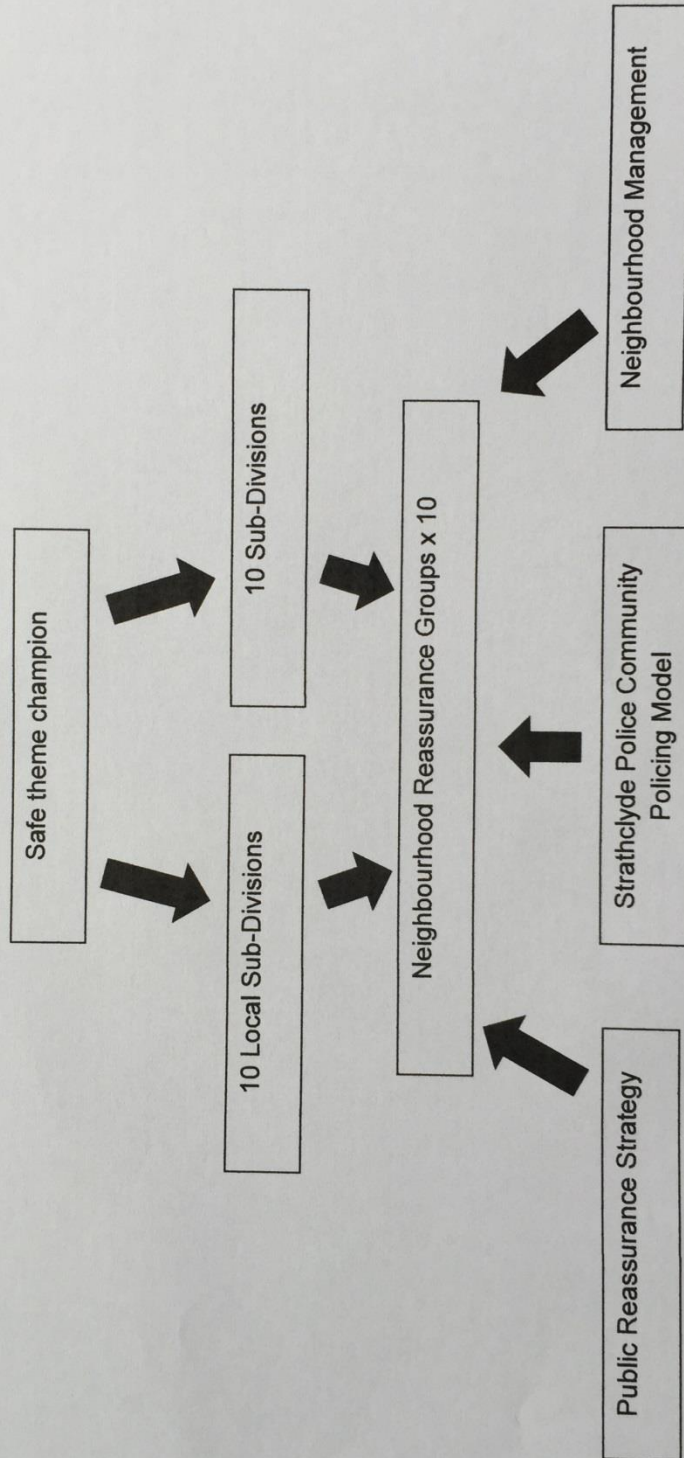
Safe theme champion

10 Local Sub-Divisions

10 Sub-Divisions

Neighbourhood Reassurance Groups x 10

Public Reassurance Strategy

Strathclyde Police Community Policing Model

Neighbourhood Management